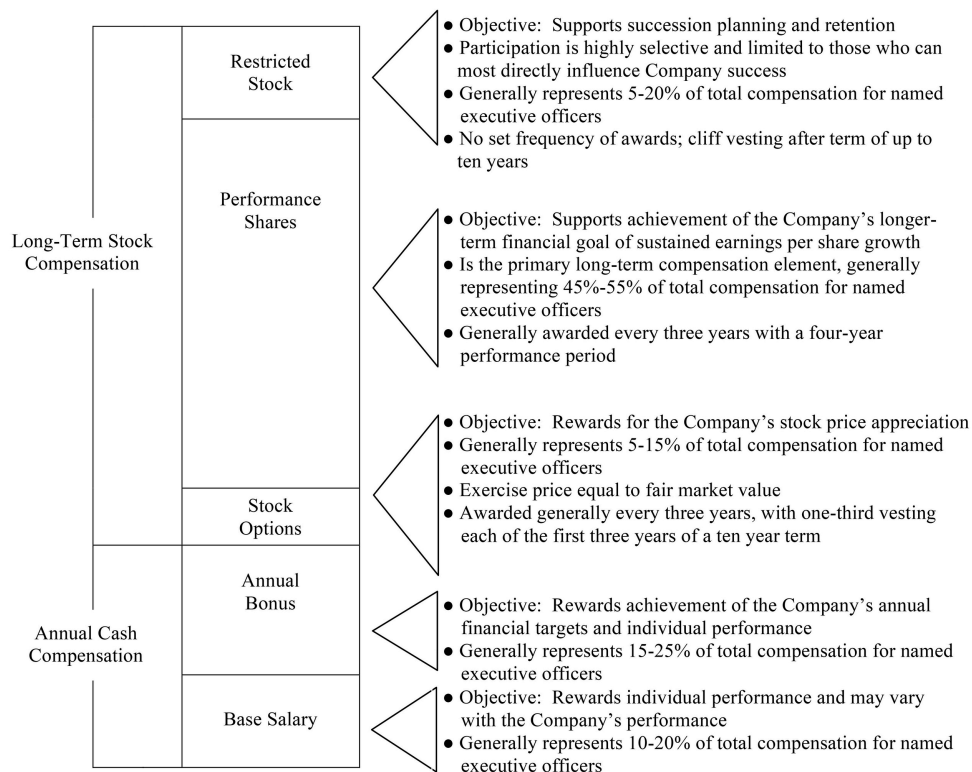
Long-Term Stock Compensation

Restricted Stock

- Objective: Supports succession planning and retention
- Participation is highly selective and limited to those who can most directly influence Company success
- Generally represents 5-20% of total compensation for named executive officers
- No set frequency of awards; cliff vesting after term of up to ten years

Performance Shares

- Objective: Supports achievement of the Company's longer-term financial goal of sustained earnings per share growth
- Is the primary long-term compensation element, generally representing 45%-55% of total compensation for named executive officers
- Generally awarded every three years with a four-year performance period

Stock Options

- Objective: Rewards for the Company's stock price appreciation
- Generally represents 5-15% of total compensation for named executive officers
- Exercise price equal to fair market value
- Awarded generally every three years, with one-third vesting each of the first three years of a ten year term

Annual Cash Compensation

Annual Bonus

- Objective: Rewards achievement of the Company's annual financial targets and individual performance
- Generally represents 15-25% of total compensation for named executive officers

Base Salary

- Objective: Rewards individual performance and may vary with the Company's performance
- Generally represents 10-20% of total compensation for named executive officers